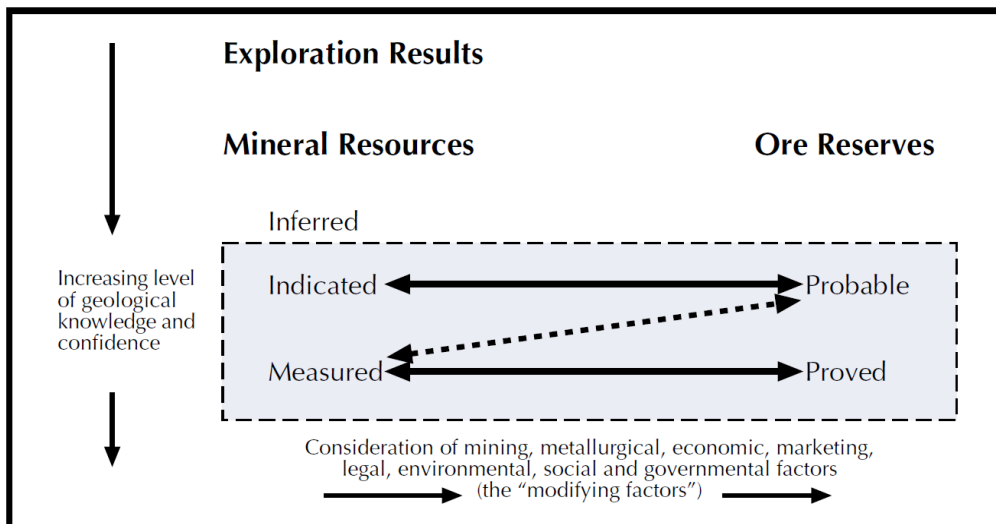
Exploration Results

Mineral Resources

Ore Reserves

Inferred

Increasing level of geological knowledge and confidence

Indicated

Probable

Measured

Proved

Consideration of mining, metallurgical, economic, marketing, legal, environmental, social and governmental factors (the "modifying factors")